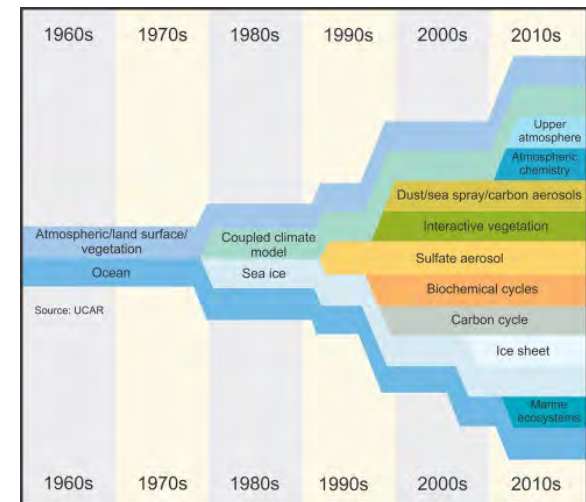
1960s 1970s 1980s 1990s 2000s 2010s

Upper atmosphere

Atmospheric chemistry

Dust/sea spray/carbon aerosols

Interactive vegetation

Atmospheric/land surface/ vegetation

Coupled climate model

Sulfate aerosol

Ocean

Sea ice

Biochemical cycles

Source: UCAR

Carbon cycle

Ice sheet

Marine ecosystems

1960s 1970s 1980s 1990s 2000s 2010s